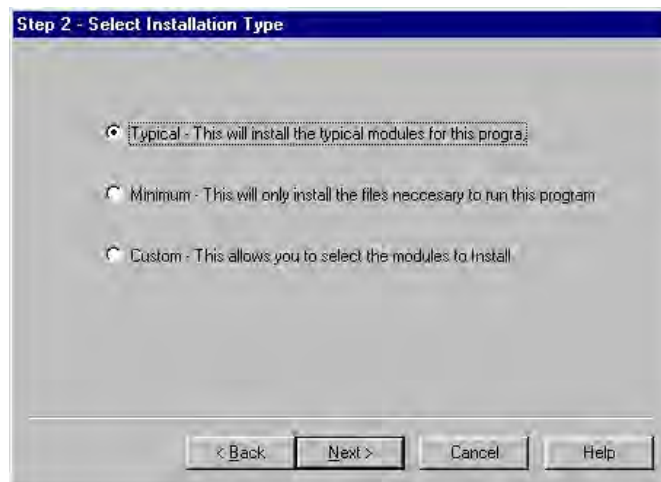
Step 2 - Select Installation Type

Typical - This will install the typical modules for this progra

Minimum - This will only install the files neccesary to run this program

Custom - This allows you to select the modules to Install

< Back

Next >

Cancel

Help